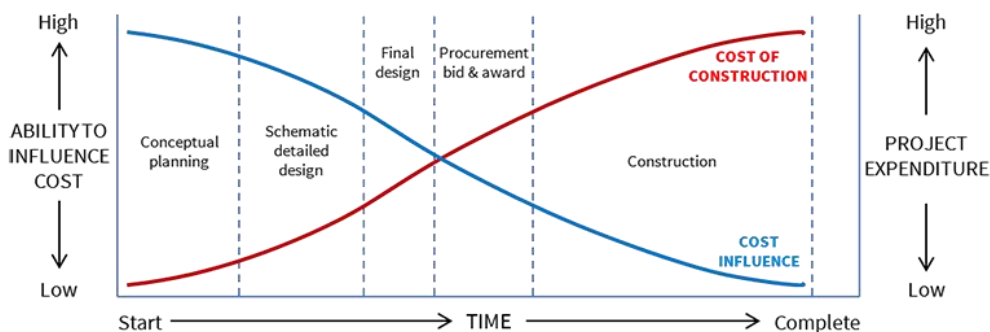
High

ABILITY TO INFLUENCE COST

Low

Conceptual planning

Schematic detailed design

Final design

Procurement bid & award

Construction

COST OF CONSTRUCTION

COST INFLUENCE

High

PROJECT EXPENDITURE

Low

Start → TIME → Complete